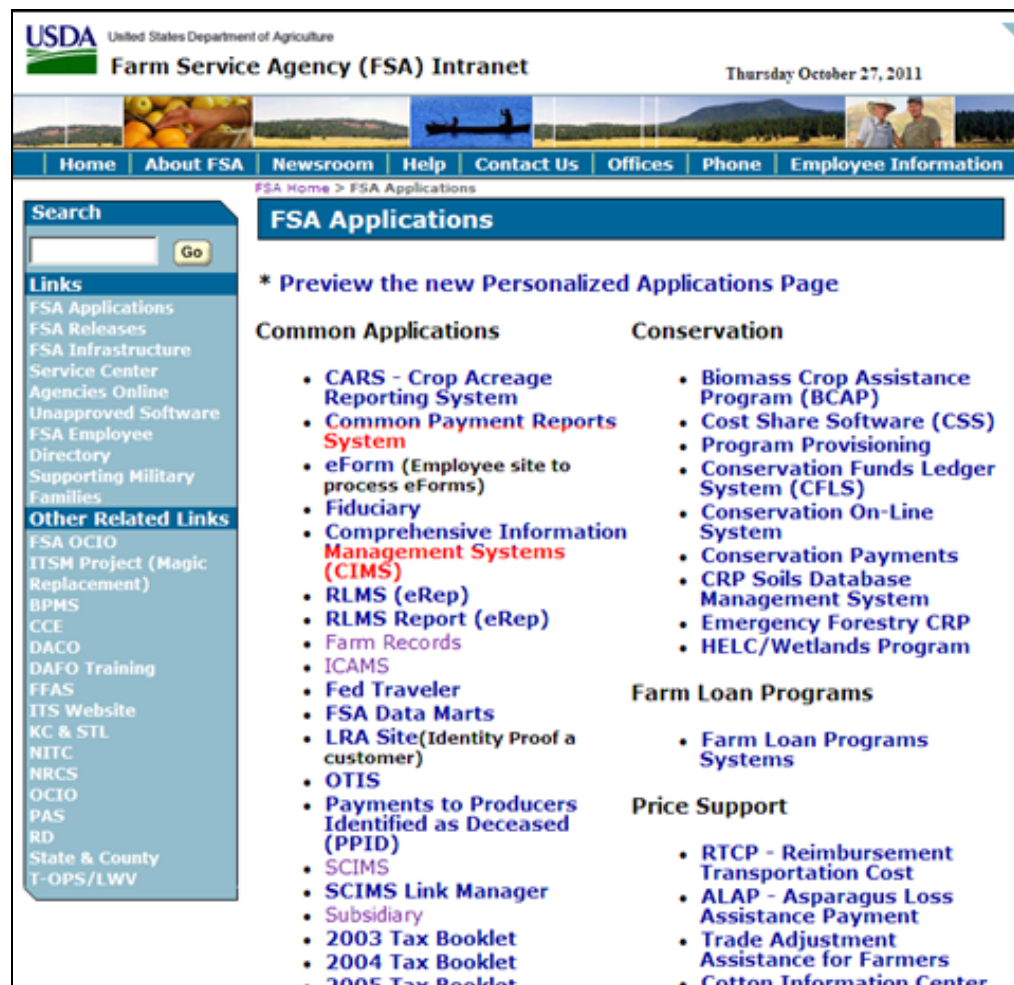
USDA United States Department of Agriculture
Farm Service Agency (FSA) Intranet

Thursday October 27, 2011

Home | About FSA | Newsroom | Help | Contact Us | Offices | Phone | Employee Information

FSA Home > FSA Applications

Search

Go

Links
FSA Applications
FSA Releases
FSA Infrastructure
Service Center Agencies Online
Unapproved Software
FSA Employee Directory
Supporting Military Families

Other Related Links
FSA OCIO
ITSM Project (Magic Replacement)
BPMS
CCE
DACO
DAFO Training
FFAS
ITS Website
KC & STL
NITC
NRCS
OCIO
PAS
RD
State & County
T-OPS/LWV

FSA Applications

* Preview the new Personalized Applications Page

Common Applications

- CARS - Crop Acreage Reporting System
- Common Payment Reports System
- eForm (Employee site to process eForms)
- Fiduciary
- Comprehensive Information Management Systems (CIMS)
- RLMS (eRep)
- RLMS Report (eRep)
- Farm Records
- ICAMS
- Fed Traveler
- FSA Data Marts
- LRA Site(Identity Proof a customer)
- OTIS
- Payments to Producers Identified as Deceased (PPID)
- SCIMS
- SCIMS Link Manager
- Subsidiary
- 2003 Tax Booklet
- 2004 Tax Booklet
- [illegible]

Conservation

- Biomass Crop Assistance Program (BCAP)
- Cost Share Software (CSS)
- Program Provisioning
- Conservation Funds Ledger System (CFLS)
- Conservation On-Line System
- Conservation Payments
- CRP Soils Database Management System
- Emergency Forestry CRP
- HELC/Wetlands Program

Farm Loan Programs

- Farm Loan Programs Systems

Price Support

- RTCP - Reimbursement Transportation Cost
- ALAP - Asparagus Loss Assistance Payment
- Trade Adjustment Assistance for Farmers
- Cotton Information Center